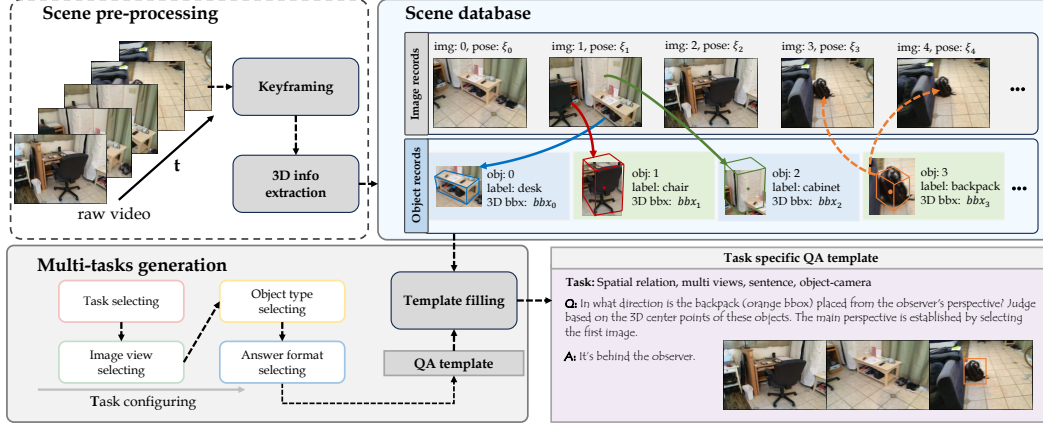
Scene pre-processing

raw video

t

Keyframing

3D info extraction

Scene database

Image records

img: 0, pose: $\xi_0$

img: 1, pose: $\xi_1$

img: 2, pose: $\xi_2$

img: 3, pose: $\xi_3$

img: 4, pose: $\xi_4$

...

Object records

obj: 0
label: desk
3D bbx: $bbx_0$

obj: 1
label: chair
3D bbx: $bbx_1$

obj: 2
label: cabinet
3D bbx: $bbx_2$

obj: 3
label: backpack
3D bbx: $bbx_3$

...

Multi-tasks generation

Task selecting

Image view selecting

Object type selecting

Answer format selecting

Task configuring

Template filling

QA template

Task specific QA template

Task: Spatial relation, multi views, sentence, object-camera

Q: In what direction is the backpack (orange bbox) placed from the observer's perspective? Judge based on the 3D center points of these objects. The main perspective is established by selecting the first image.

A: It's behind the observer.